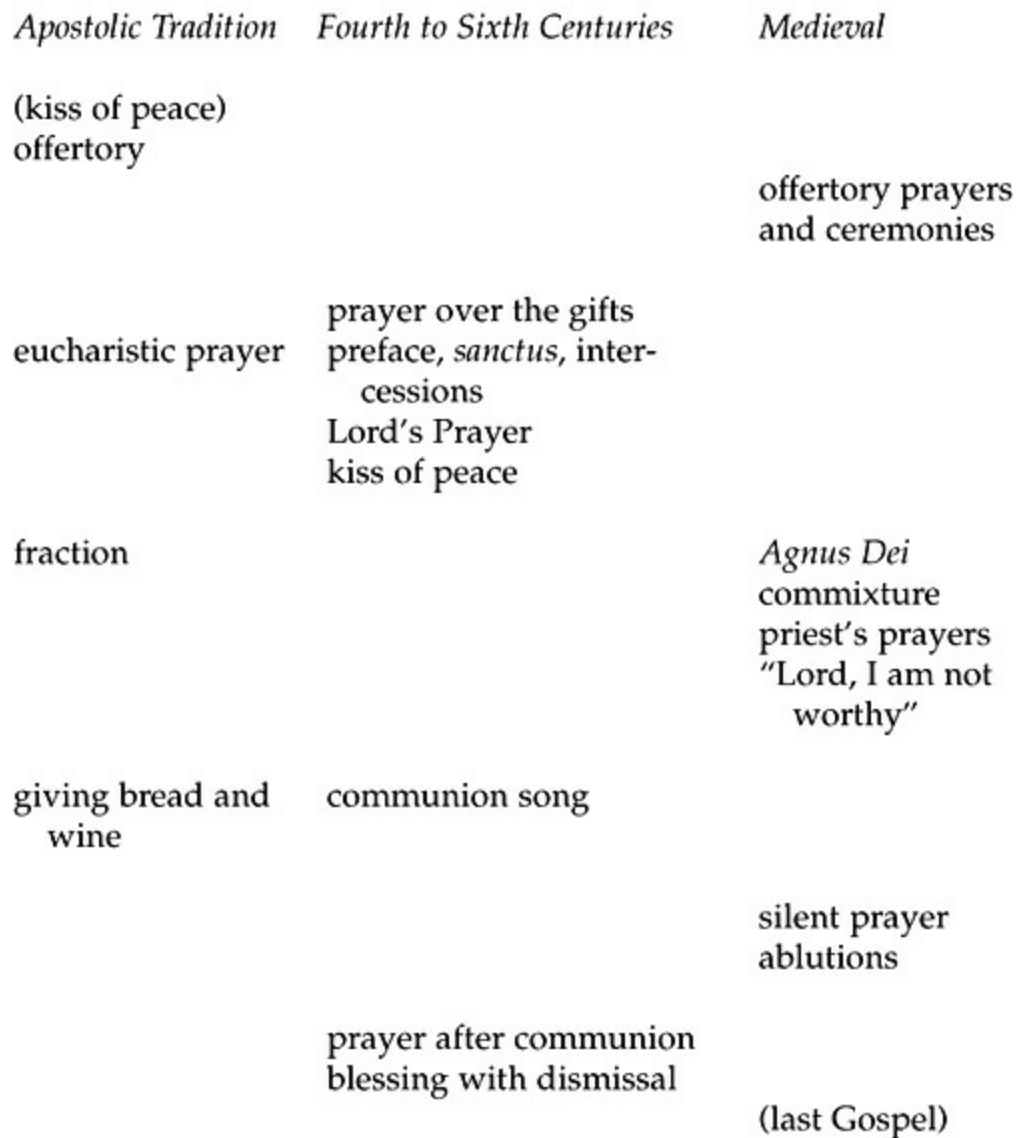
| Apostolic Tradition | Fourth to Sixth Centuries | Medieval |
|---|---|---|
| (kiss of peace) offertory | | |
| | | offertory prayers and ceremonies |
| | prayer over the gifts | |
| eucharistic prayer | preface, sanctus, intercessions Lord's Prayer kiss of peace | |
| fraction | | Agnus Dei commixture priest's prayers "Lord, I am not worthy" |
| giving bread and wine | communion song | |
| | | silent prayer ablutions |
| | prayer after communion blessing with dismissal | |
| | | (last Gospel) |